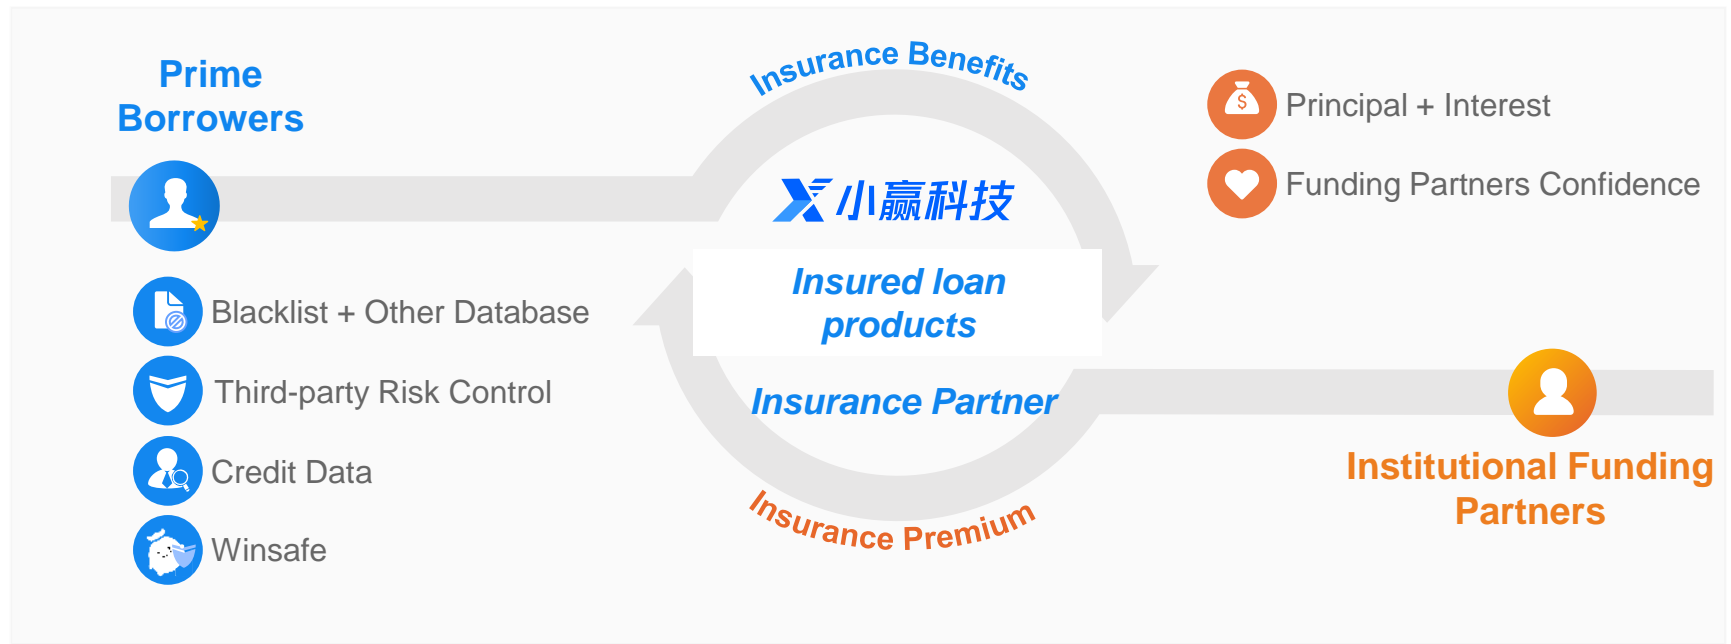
Prime Borrowers

Blacklist + Other Database

Third-party Risk Control

Credit Data

Winsafe

Insurance Benefits

小赢科技

Insured loan products

Insurance Partner

Insurance Premium

$

Principal + Interest

Funding Partners Confidence

Institutional Funding Partners